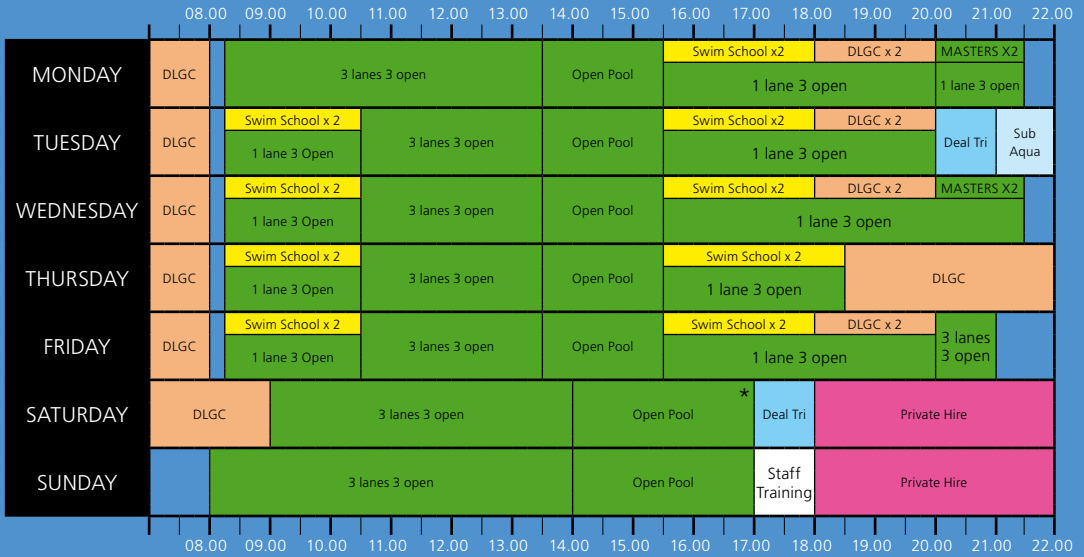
08.00 09.00 10.00 11.00 12.00 13.00 14.00 15.00 16.00 17.00 18.00 19.00 20.00 21.00 22.00

MONDAY
DLGC
3 lanes 3 open
Open Pool
Swim School x2
DLGC x 2
MASTERS X2
1 lane 3 open
1 lane 3 open

TUESDAY
DLGC
Swim School x 2
1 lane 3 Open
3 lanes 3 open
Open Pool
Swim School x2
DLGC x 2
1 lane 3 open
Deal Tri
Sub Aqua

WEDNESDAY
DLGC
Swim School x 2
1 lane 3 Open
3 lanes 3 open
Open Pool
Swim School x2
DLGC x 2
MASTERS X2
1 lane 3 open

THURSDAY
DLGC
Swim School x 2
1 lane 3 Open
3 lanes 3 open
Open Pool
Swim School x 2
1 lane 3 open
DLGC

FRIDAY
DLGC
Swim School x 2
1 lane 3 Open
3 lanes 3 open
Open Pool
Swim School x 2
DLGC x 2
1 lane 3 open
3 lanes 3 open

SATURDAY
DLGC
3 lanes 3 open
Open Pool
*
Deal Tri
Private Hire

SUNDAY
3 lanes 3 open
Open Pool
Staff Training
Private Hire

08.00 09.00 10.00 11.00 12.00 13.00 14.00 15.00 16.00 17.00 18.00 19.00 20.00 21.00 22.00